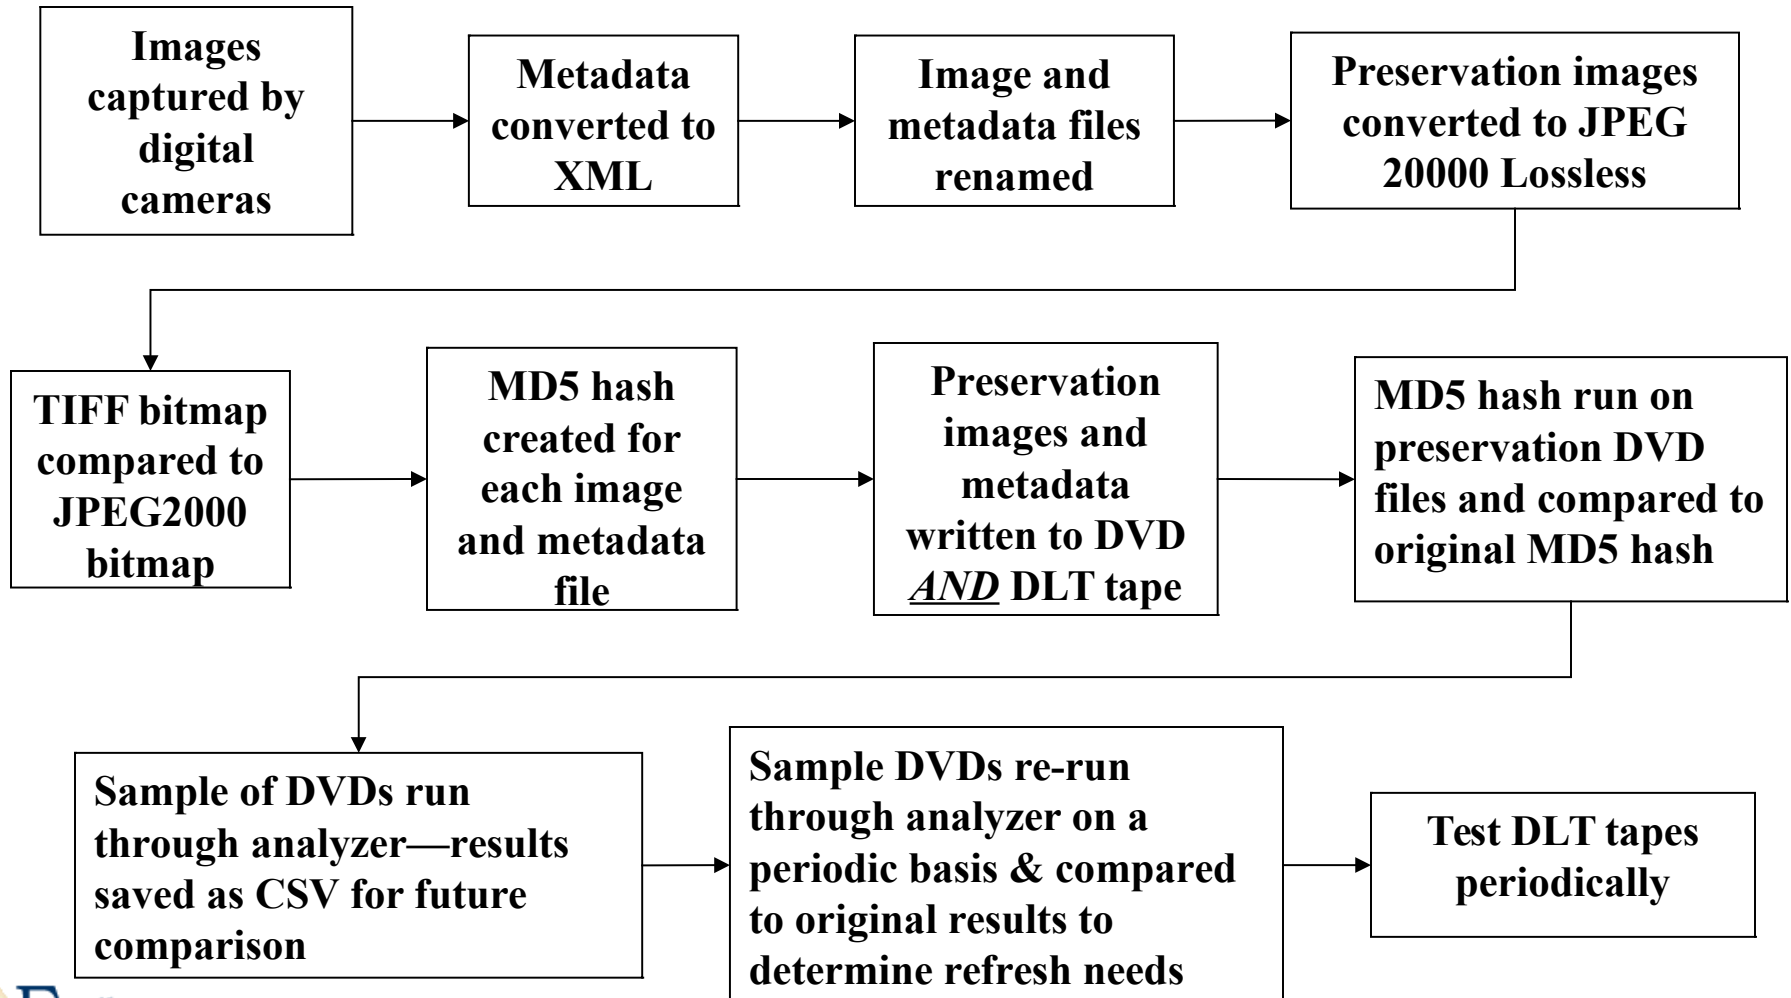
Images captured by digital cameras

Metadata converted to XML

Image and metadata files renamed

Preservation images converted to JPEG 20000 Lossless

TIFF bitmap compared to JPEG2000 bitmap

MD5 hash created for each image and metadata file

Preservation images and metadata written to DVD *AND* DLT tape

MD5 hash run on preservation DVD files and compared to original MD5 hash

Sample of DVDs run through analyzer—results saved as CSV for future comparison

Sample DVDs re-run through analyzer on a periodic basis & compared to original results to determine refresh needs

Test DLT tapes periodically